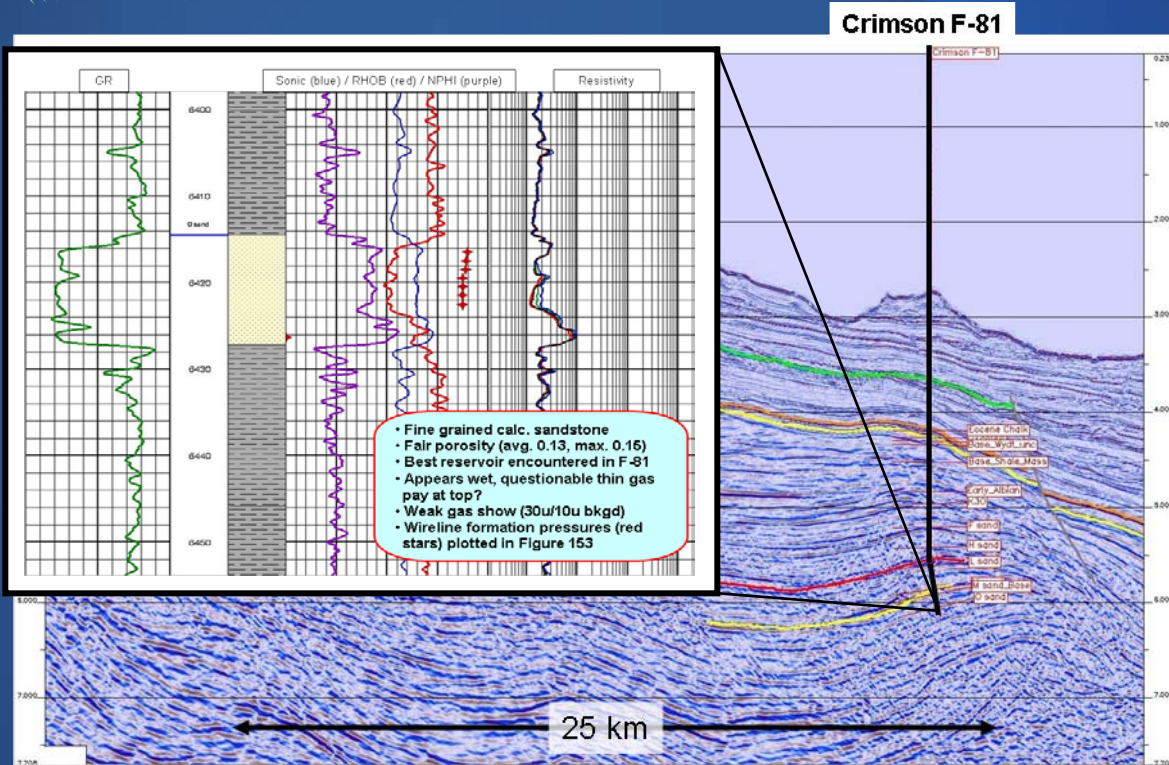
Crimson F-81

Crimson F-81

GR

Sonic (blue) / RHOB (red) / NPHI (purple)

Resistivity

6400

6410

O sand

6420

6430

6440

6450

• Fine grained calc. sandstone
• Fair porosity (avg. 0.13, max. 0.15)
• Best reservoir encountered in F-81
• Appears wet, questionable thin gas pay at top?
• Weak gas show (30u/10u bkgd)
• Wireline formation pressures (red stars) plotted in Figure 153

Eocene Chalk
Base_Wyd_unc
Base_Shale_Mass
Early_Albian
K30
F sand
H sand
L sand
M sand_Base
O sand

1.00
2.00
3.00
4.00
5.00
6.00
7.00

5.000
6.000
7.000

25 km